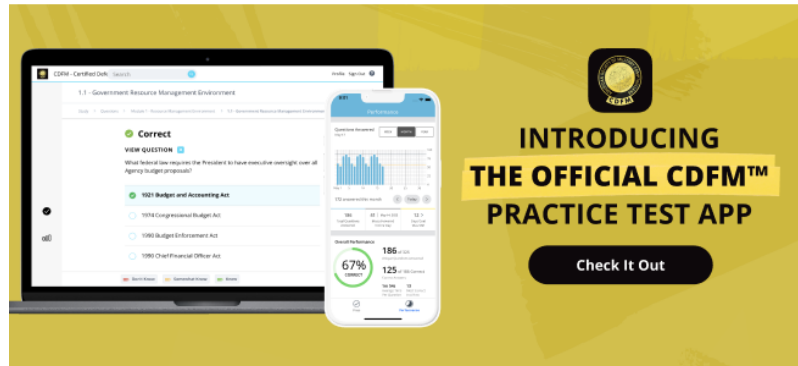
CDFM - Certified Defe Search

1.1 - Government Resource Management Environment

Correct

VIEW QUESTION

What federal law requires the President to have executive oversight over all Agency budget proposals?

1921 Budget and Accounting Act

1974 Congressional Budget Act

1990 Budget Enforcement Act

1990 Chief Financial Officer Act

Performance

Overall Performance

67%

CORRECT

186

125

INTRODUCING

THE OFFICIAL CDFM™

PRACTICE TEST APP

Check It Out

CDFM